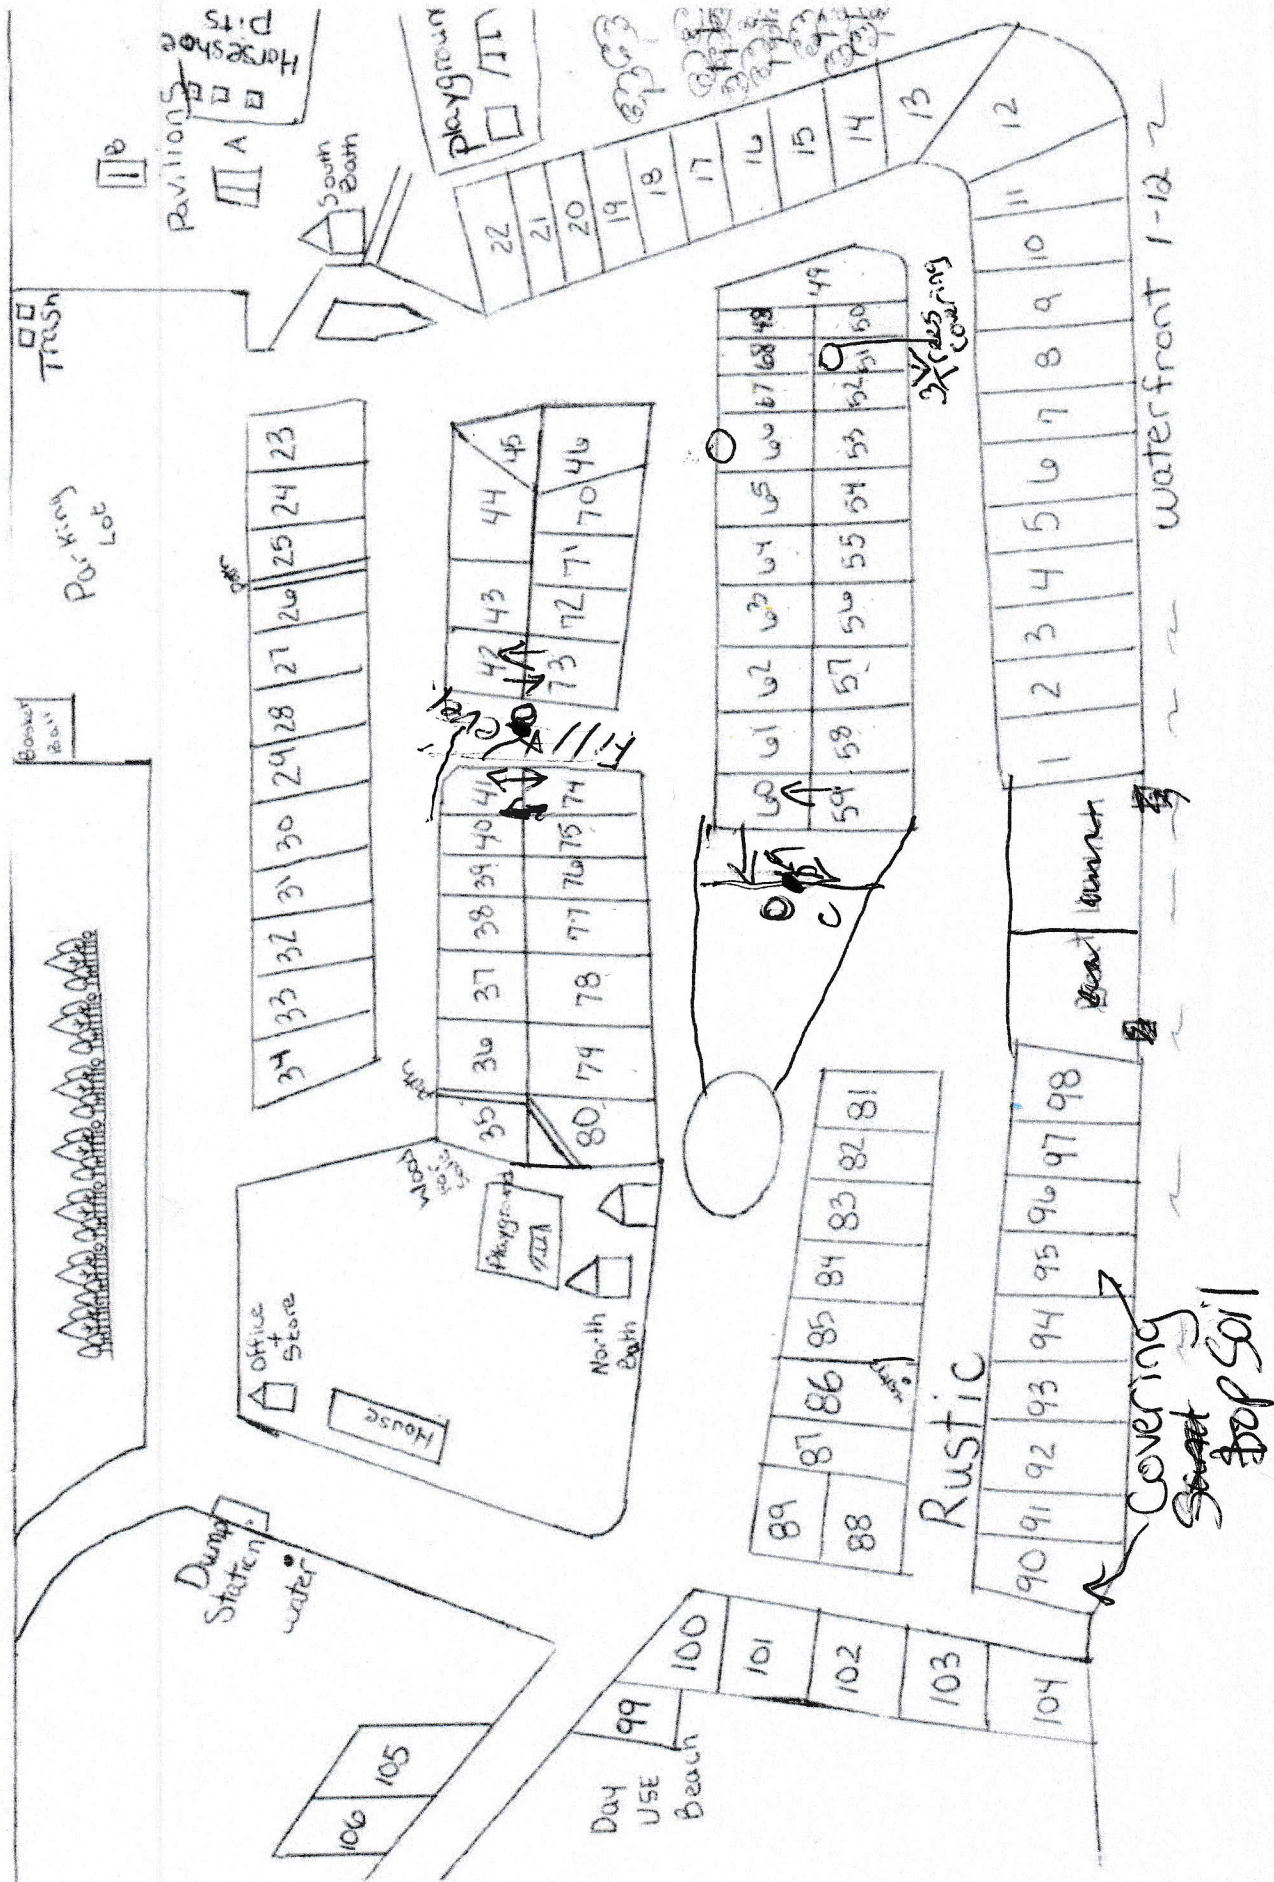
Horseshoe Pits

Playground

Pavilions

A

B

South Bath

Trash

Parking Lot

Basket Ball

Dump Station

water

Office + Store

House

North Bath

Playground

Wood

Rustic

Day Use Beach

Waterfront 1-12

Covering
Top Soil

Fill

A

C

3 Trees covering

1 2 3 4 5 6 7 8 9 10 11 12 13 14 15 16 17 18 19 20 21 22 23 24 25 26 27 28 29 30 31 32 33 34 35 36 37 38 39 40 41 42 43 44 45 46 49 50 51 52 53 54 55 56 57 58 59 60 61 62 63 64 65 66 67 68 69 70 71 72 73 74 75 76 77 78 79 80 81 82 83 84 85 86 87 88 89 90 91 92 93 94 95 96 97 98 99 100 101 102 103 104 105 106

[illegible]